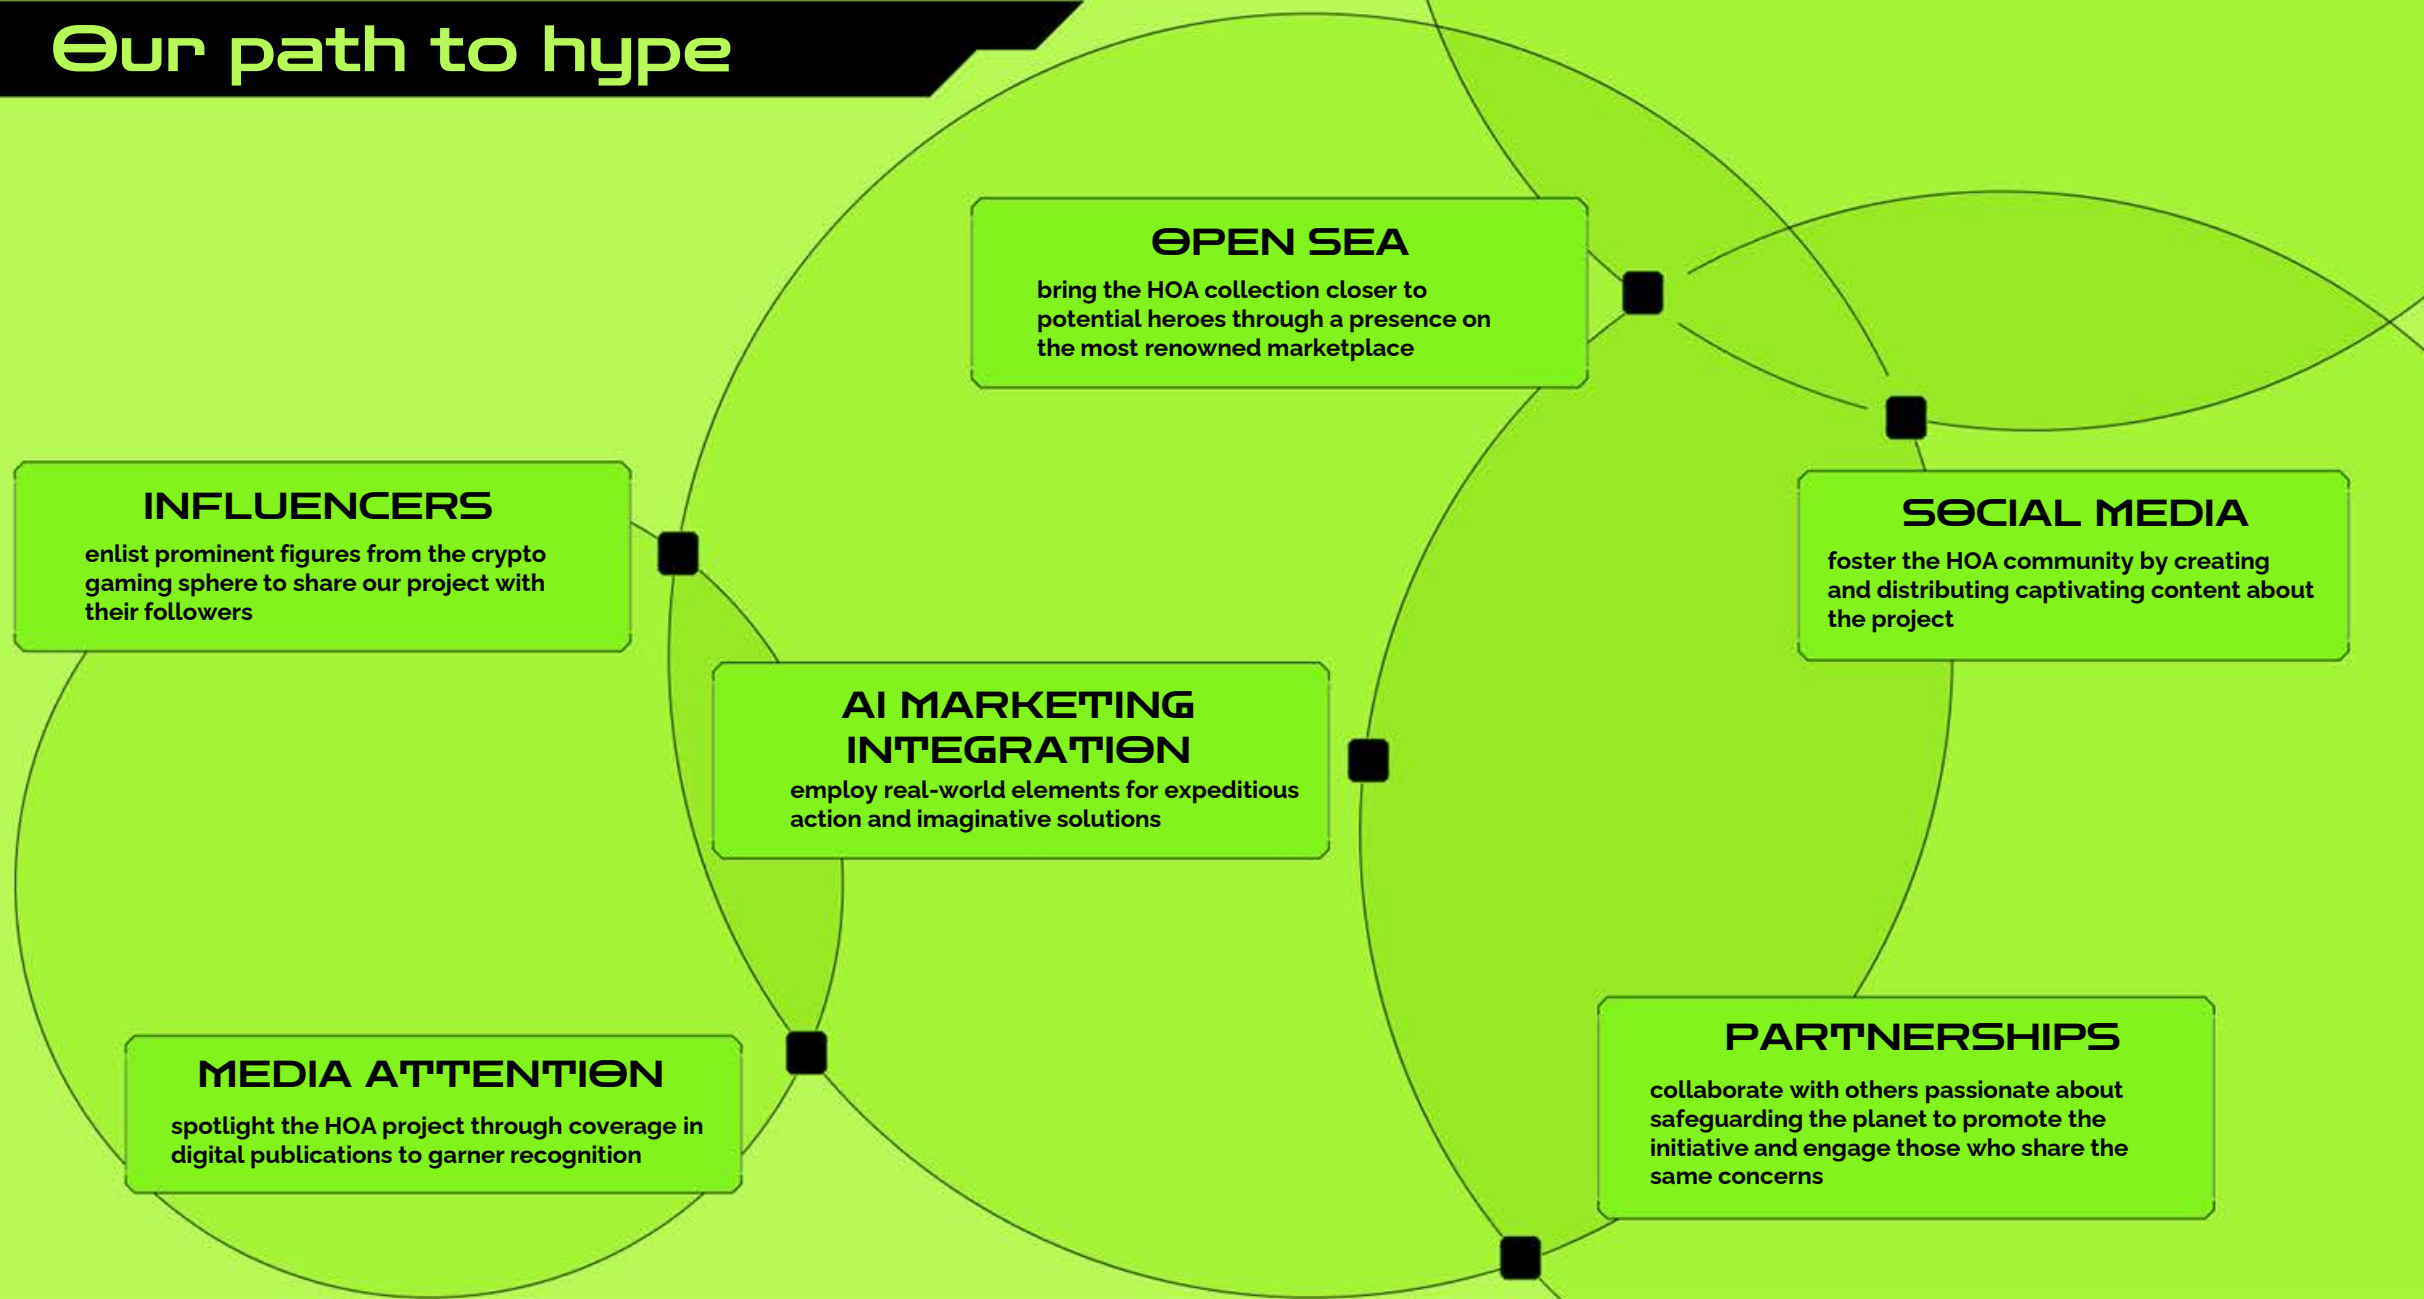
Our path to hype

OPEN SEA
bring the HOA collection closer to potential heroes through a presence on the most renowned marketplace

INFLUENCERS
enlist prominent figures from the crypto gaming sphere to share our project with their followers

SOCIAL MEDIA
foster the HOA community by creating and distributing captivating content about the project

AI MARKETING INTEGRATION
employ real-world elements for expeditious action and imaginative solutions

MEDIA ATTENTION
spotlight the HOA project through coverage in digital publications to garner recognition

PARTNERSHIPS
collaborate with others passionate about safeguarding the planet to promote the initiative and engage those who share the same concerns